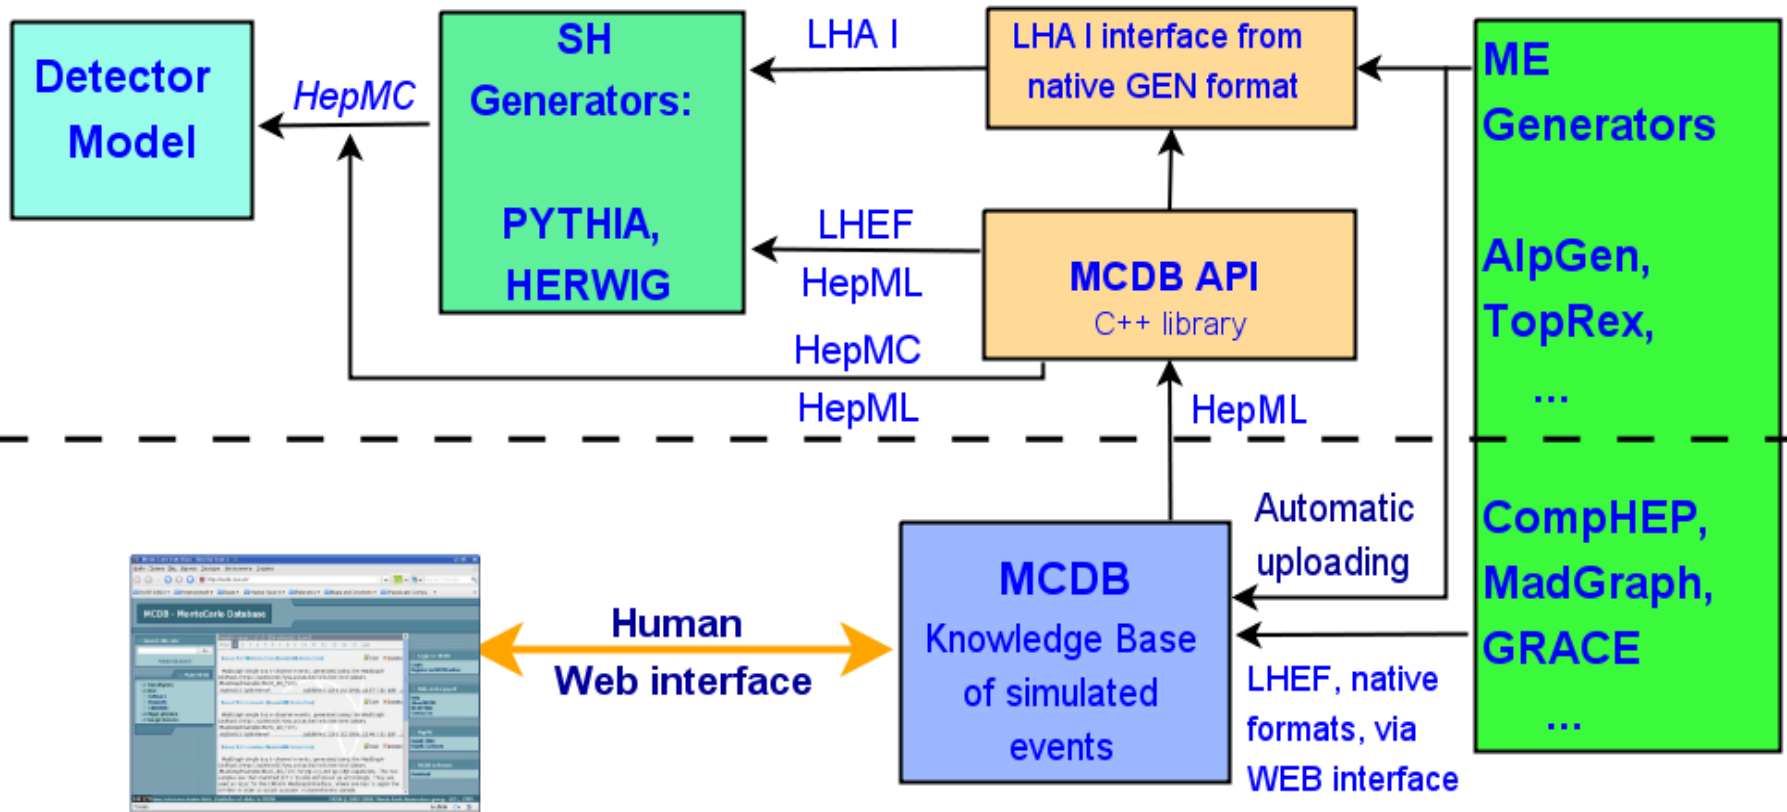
Detector Model

HepMC

SH Generators:

PYTHIA, HERWIG

LHA I

LHA I interface from native GEN format

ME Generators

AlpGen, TopRex, ...

LHEF

HepML

MCDB API
C++ library

HepMC

HepML

HepML

Automatic uploading

CompHEP, MadGraph, GRACE ...

MCDB - MonteCarlo Database

Human Web interface

MCDB Knowledge Base of simulated events

LHEF, native formats, via WEB interface